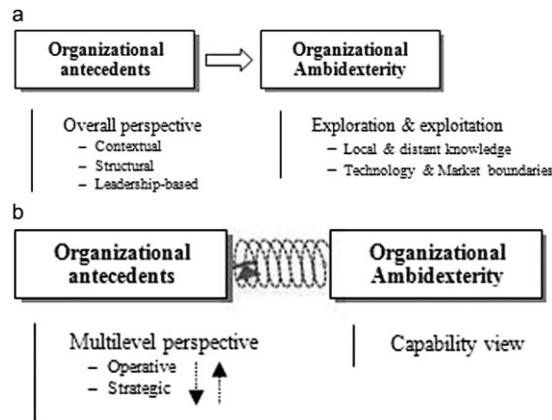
a

Organizational antecedents

Organizational Ambidexterity

Overall perspective
– Contextual
– Structural
– Leadership-based

Exploration & exploitation
– Local & distant knowledge
– Technology & Market boundaries

b

Organizational antecedents

Organizational Ambidexterity

Multilevel perspective
– Operative
– Strategic

Capability view